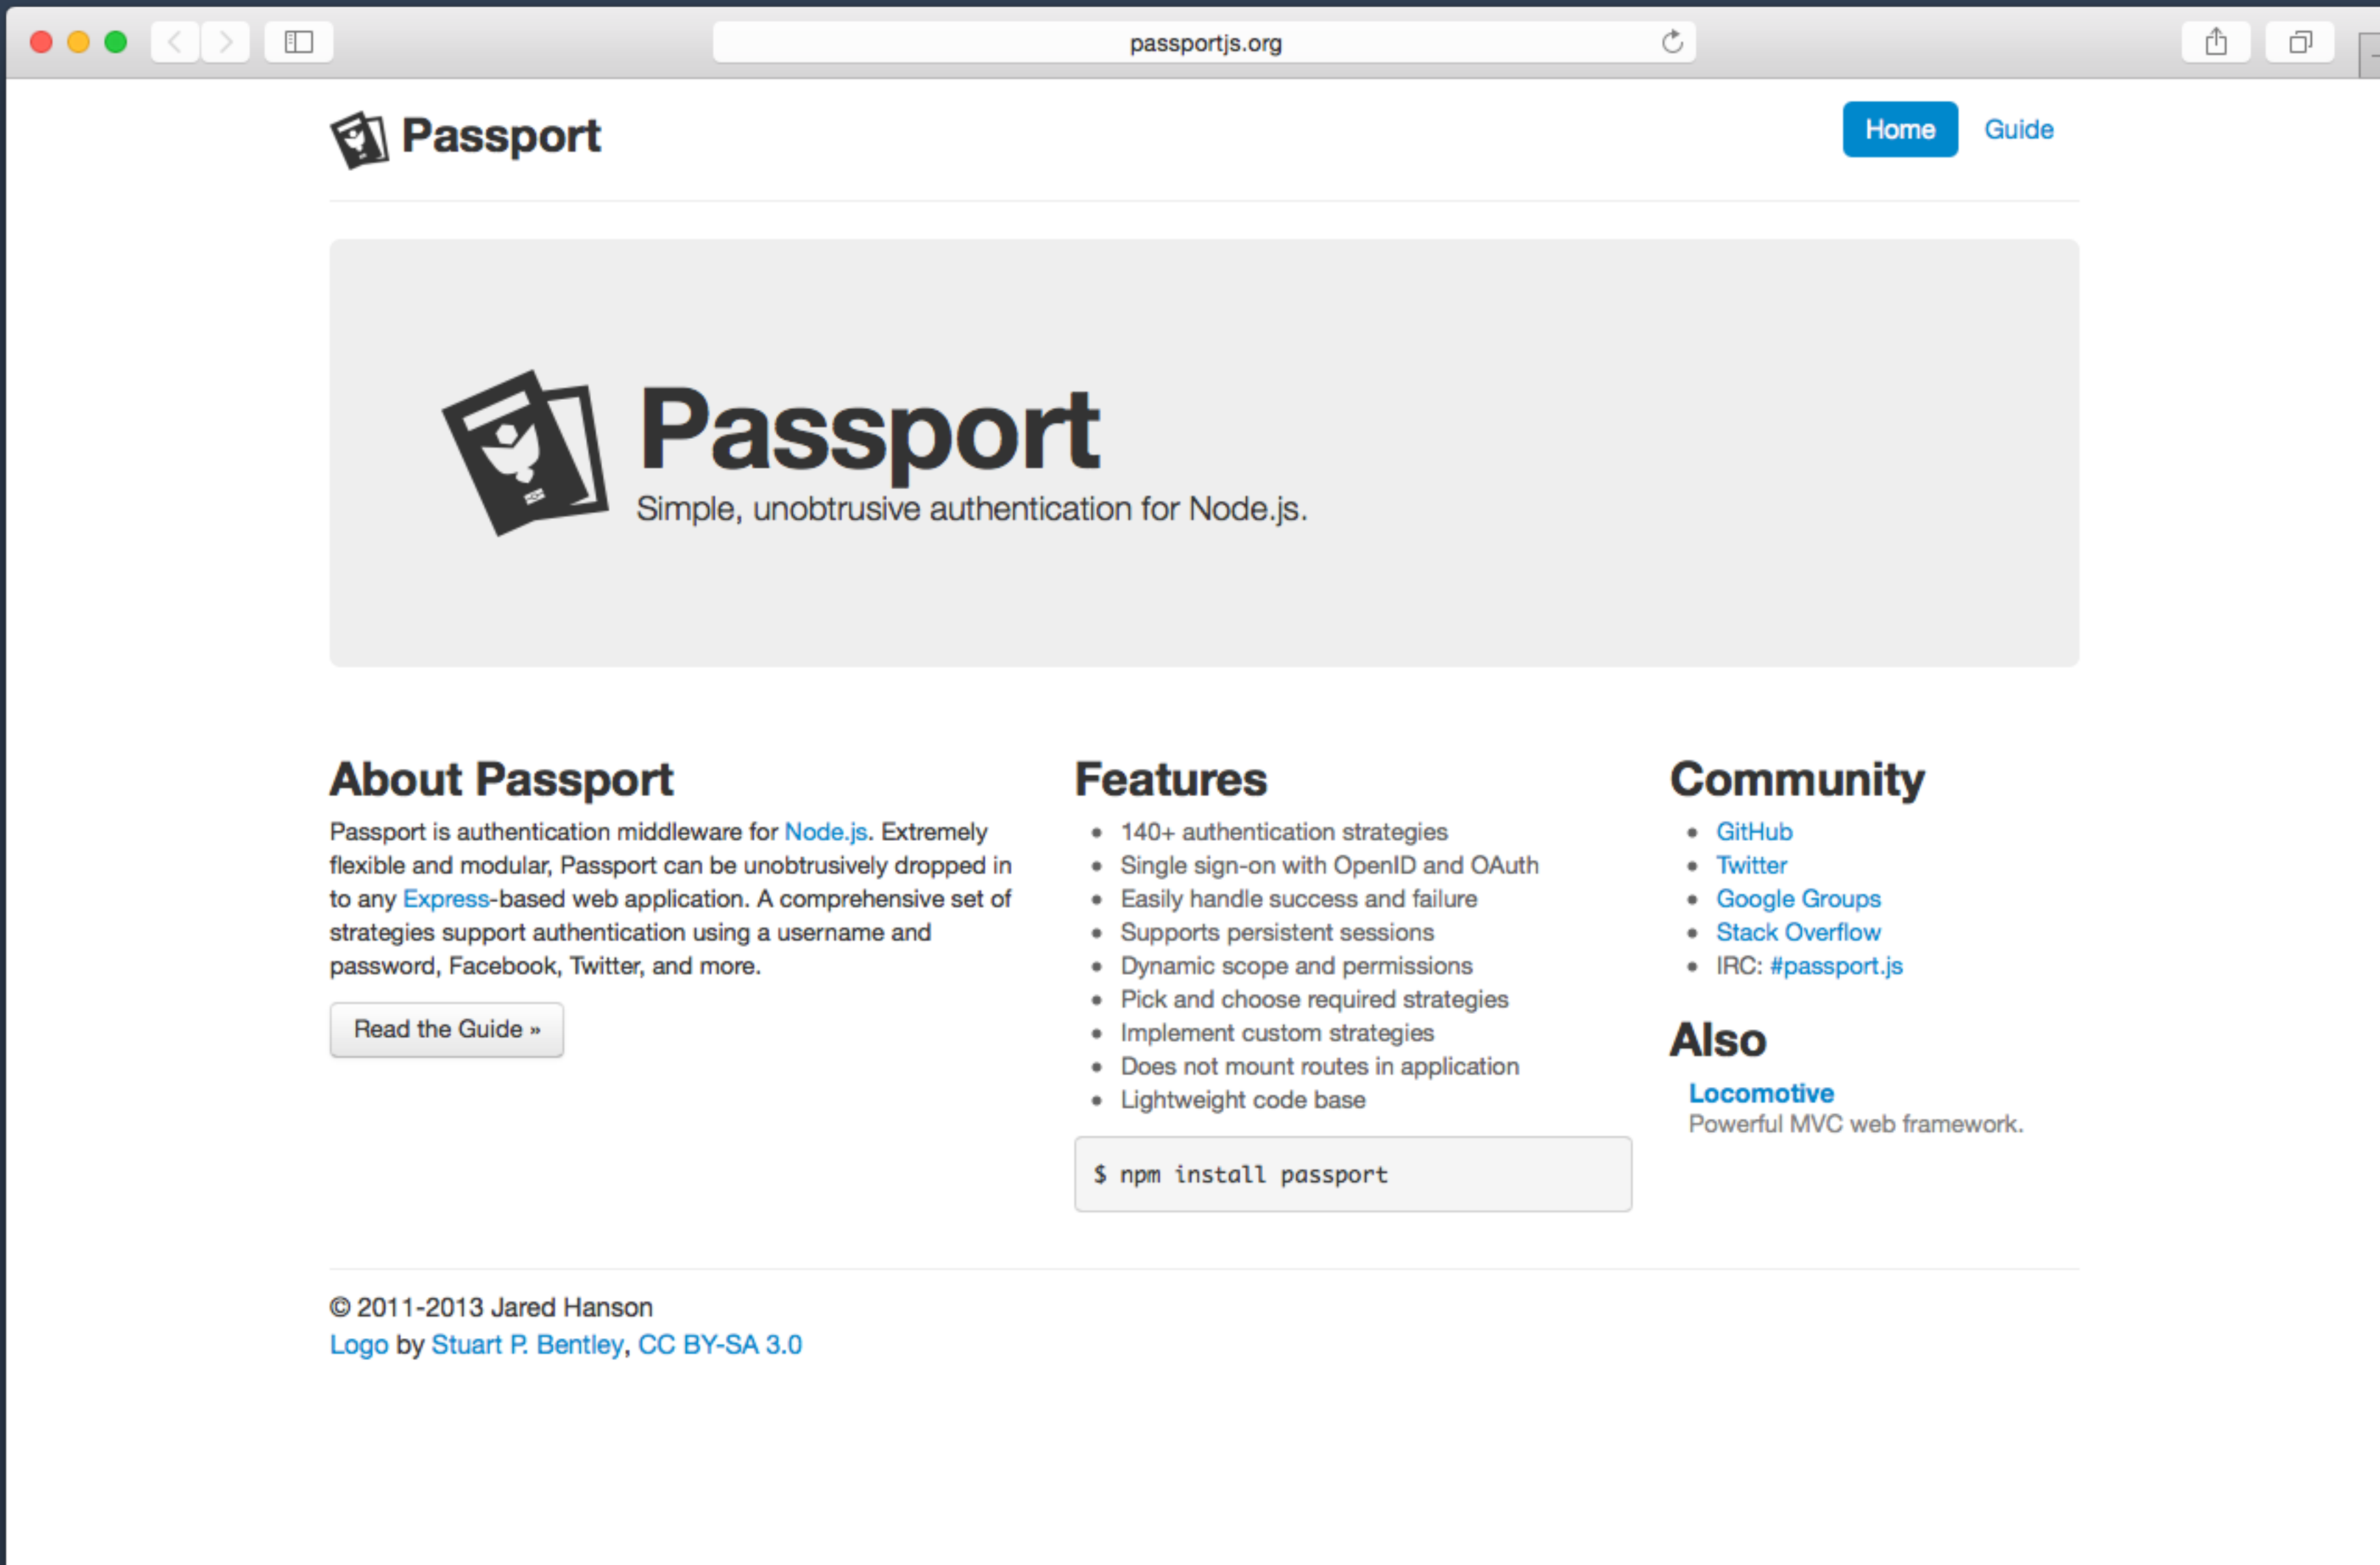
passportjs.org

Passport

Home Guide

Passport

Simple, unobtrusive authentication for Node.js.

About Passport

Passport is authentication middleware for Node.js. Extremely flexible and modular, Passport can be unobtrusively dropped in to any Express-based web application. A comprehensive set of strategies support authentication using a username and password, Facebook, Twitter, and more.

Read the Guide »

Features

- 140+ authentication strategies
- Single sign-on with OpenID and OAuth
- Easily handle success and failure
- Supports persistent sessions
- Dynamic scope and permissions
- Pick and choose required strategies
- Implement custom strategies
- Does not mount routes in application
- Lightweight code base

$ npm install passport

Community

- GitHub
- Twitter
- Google Groups
- Stack Overflow
- IRC: #passport.js

Also

Locomotive
Powerful MVC web framework.

© 2011-2013 Jared Hanson
Logo by Stuart P. Bentley, CC BY-SA 3.0